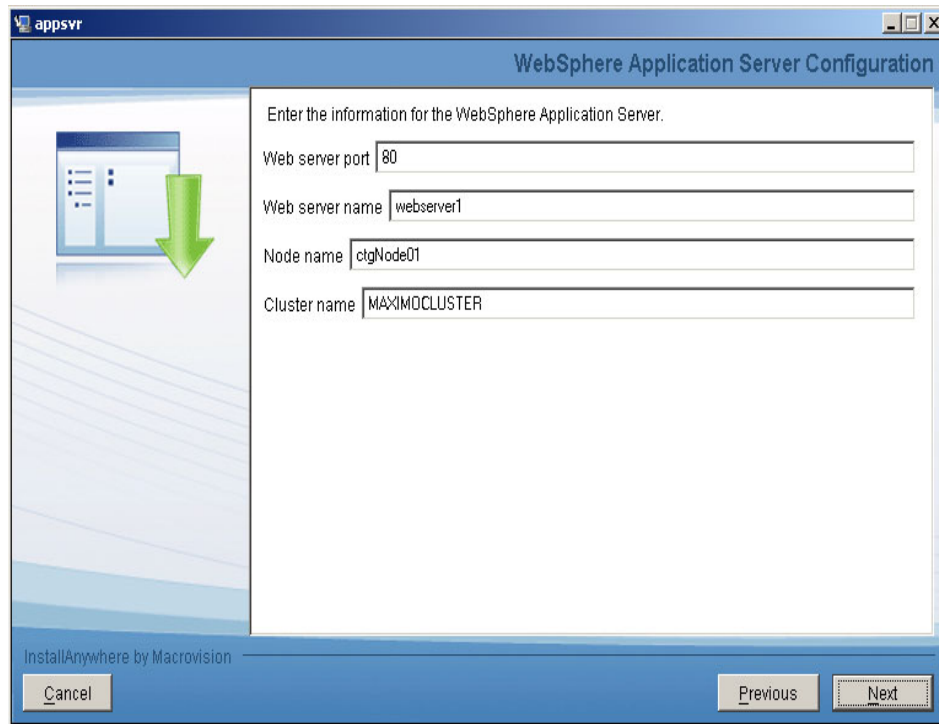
appsvr

WebSphere Application Server Configuration

Enter the information for the WebSphere Application Server.

Web server port 80

Web server name webserver1

Node name ctgNode01

Cluster name MAXIMOCLUSTER

InstallAnywhere by Macrovision

Cancel

Previous

Next